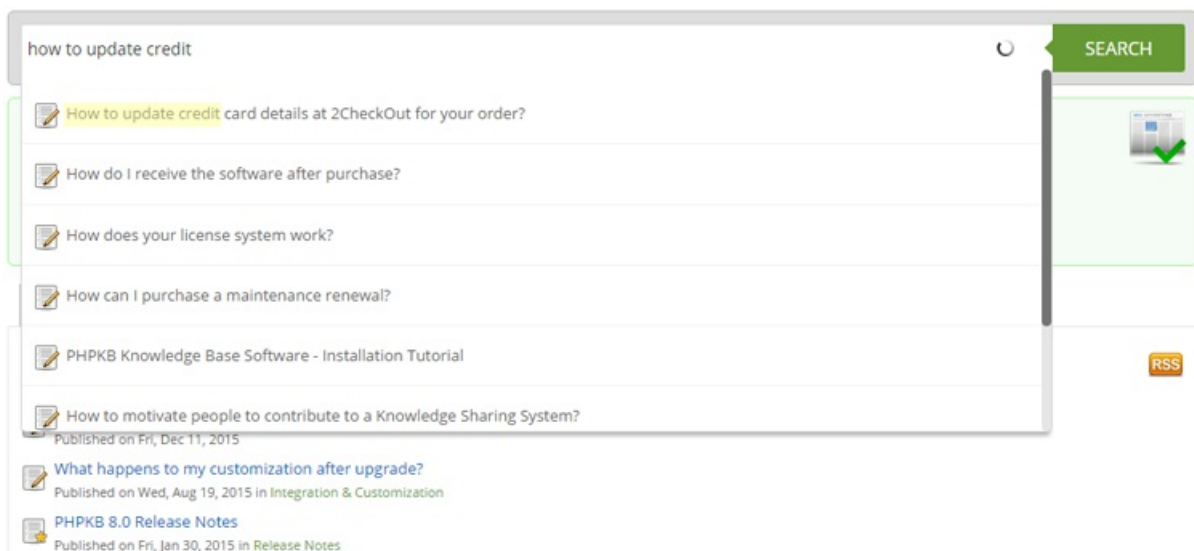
how to update credit

SEARCH

How to update credit card details at 2CheckOut for your order?

How do I receive the software after purchase?

How does your license system work?

How can I purchase a maintenance renewal?

PHPKB Knowledge Base Software - Installation Tutorial

How to motivate people to contribute to a Knowledge Sharing System?

RSS

Published on Fri, Dec 11, 2015

What happens to my customization after upgrade?
Published on Wed, Aug 19, 2015 in Integration & Customization

PHPKB 8.0 Release Notes
Published on Fri, Jan 30, 2015 in Release Notes